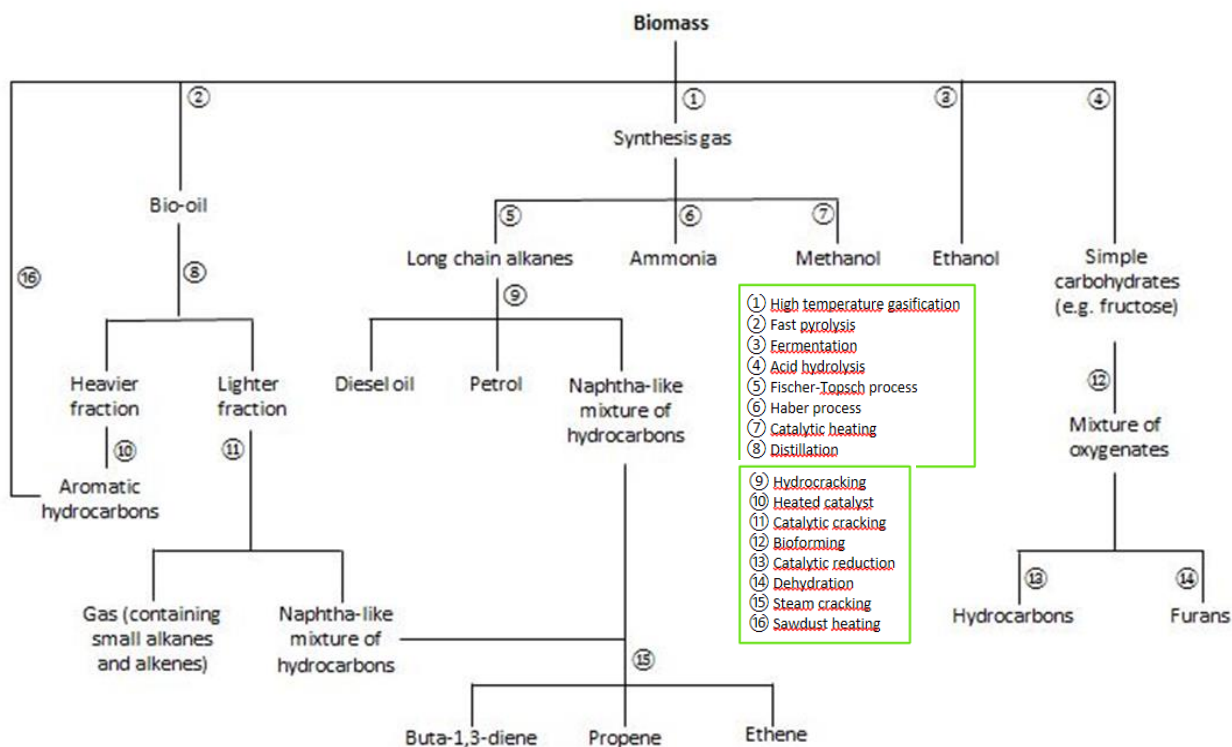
Biomass

② ① ③ ④

Synthesis gas

Bio-oil

⑤ ⑥ ⑦

Long chain alkanes Ammonia Methanol Ethanol Simple carbohydrates (e.g. fructose)

⑯ ⑧ ⑨

① High temperature gasification
② Fast pyrolysis
③ Fermentation
④ Acid hydrolysis
⑤ Fischer-Topsch process
⑥ Haber process
⑦ Catalytic heating
⑧ Distillation

Heavier fraction Lighter fraction Diesel oil Petrol Naphtha-like mixture of hydrocarbons

⑫

⑩ ⑪

Mixture of oxygenates

Aromatic hydrocarbons

⑨ Hydrocracking
⑩ Heated catalyst
⑪ Catalytic cracking
⑫ Bioforming
⑬ Catalytic reduction
⑭ Dehydration
⑮ Steam cracking
⑯ Sawdust heating

⑬ ⑭

Gas (containing small alkanes and alkenes) Naphtha-like mixture of hydrocarbons

Hydrocarbons Furans

⑮

Buta-1,3-diene Propene Ethene